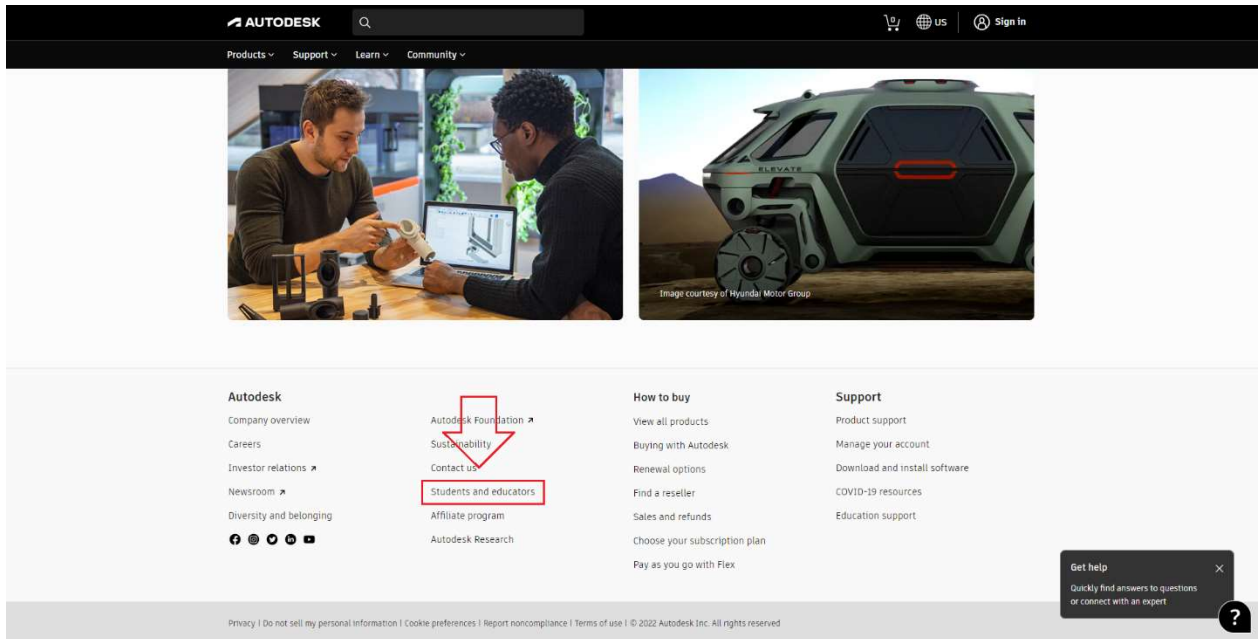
AUTODESK

US Sign in

Products Support Learn Community

ELEVATE

Image courtesy of Hyundai Motor Group

Autodesk
Company overview
Careers
Investor relations ↗
Newsroom ↗
Diversity and belonging

Autodesk Foundation ↗
Sustainability
Contact us
Students and educators
Affiliate program
Autodesk Research

How to buy
View all products
Buying with Autodesk
Renewal options
Find a reseller
Sales and refunds
Choose your subscription plan
Pay as you go with Flex

Support
Product support
Manage your account
Download and install software
COVID-19 resources
Education support

Get help
Quickly find answers to questions or connect with an expert

?

Privacy | Do not sell my personal information | Cookie preferences | Report noncompliance | Terms of use | © 2022 Autodesk Inc. All rights reserved